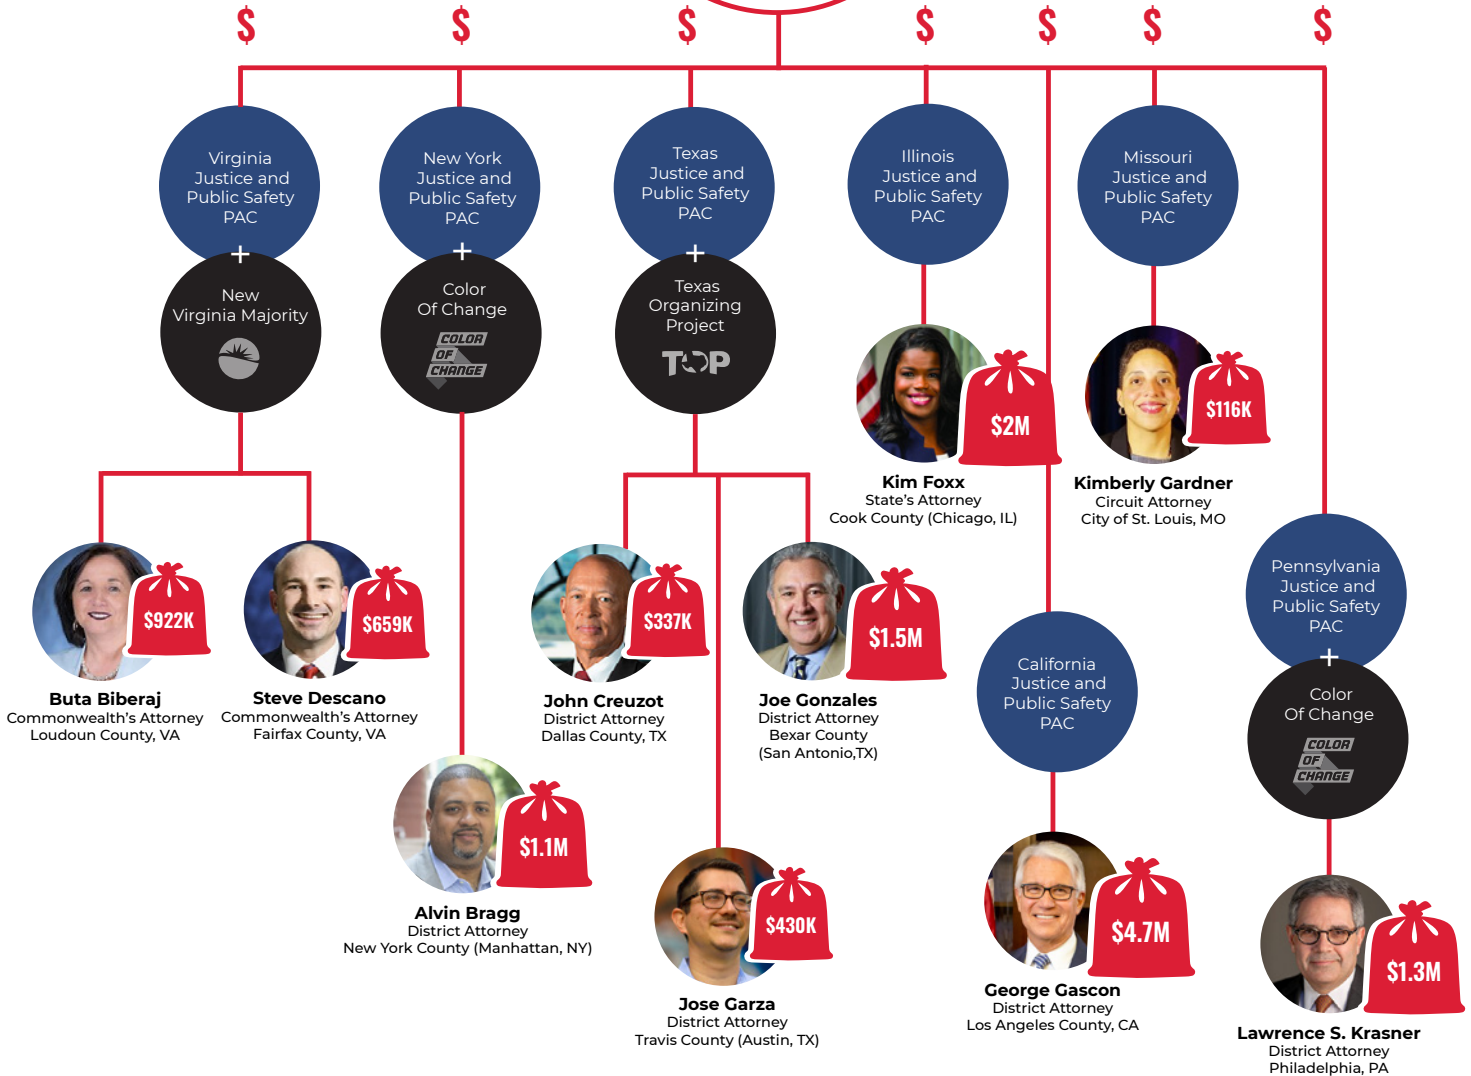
$ $ $ $ $ $ $

Virginia Justice and Public Safety PAC
+
New Virginia Majority

New York Justice and Public Safety PAC
+
Color Of Change
COLOR OF CHANGE

Texas Justice and Public Safety PAC
+
Texas Organizing Project
TOP

Illinois Justice and Public Safety PAC

Missouri Justice and Public Safety PAC

$2M
Kim Foxx
State's Attorney
Cook County (Chicago, IL)

$116K
Kimberly Gardner
Circuit Attorney
City of St. Louis, MO

Pennsylvania Justice and Public Safety PAC
+
Color Of Change
COLOR OF CHANGE

$922K
Buta Biberaj
Commonwealth's Attorney
Loudoun County, VA

$659K
Steve Descano
Commonwealth's Attorney
Fairfax County, VA

$337K
John Creuzot
District Attorney
Dallas County, TX

$1.5M
Joe Gonzales
District Attorney
Bexar County
(San Antonio,TX)

California Justice and Public Safety PAC

$1.1M
Alvin Bragg
District Attorney
New York County (Manhattan, NY)

$430K
Jose Garza
District Attorney
Travis County (Austin, TX)

$4.7M
George Gascon
District Attorney
Los Angeles County, CA

$1.3M
Lawrence S. Krasner
District Attorney
Philadelphia, PA